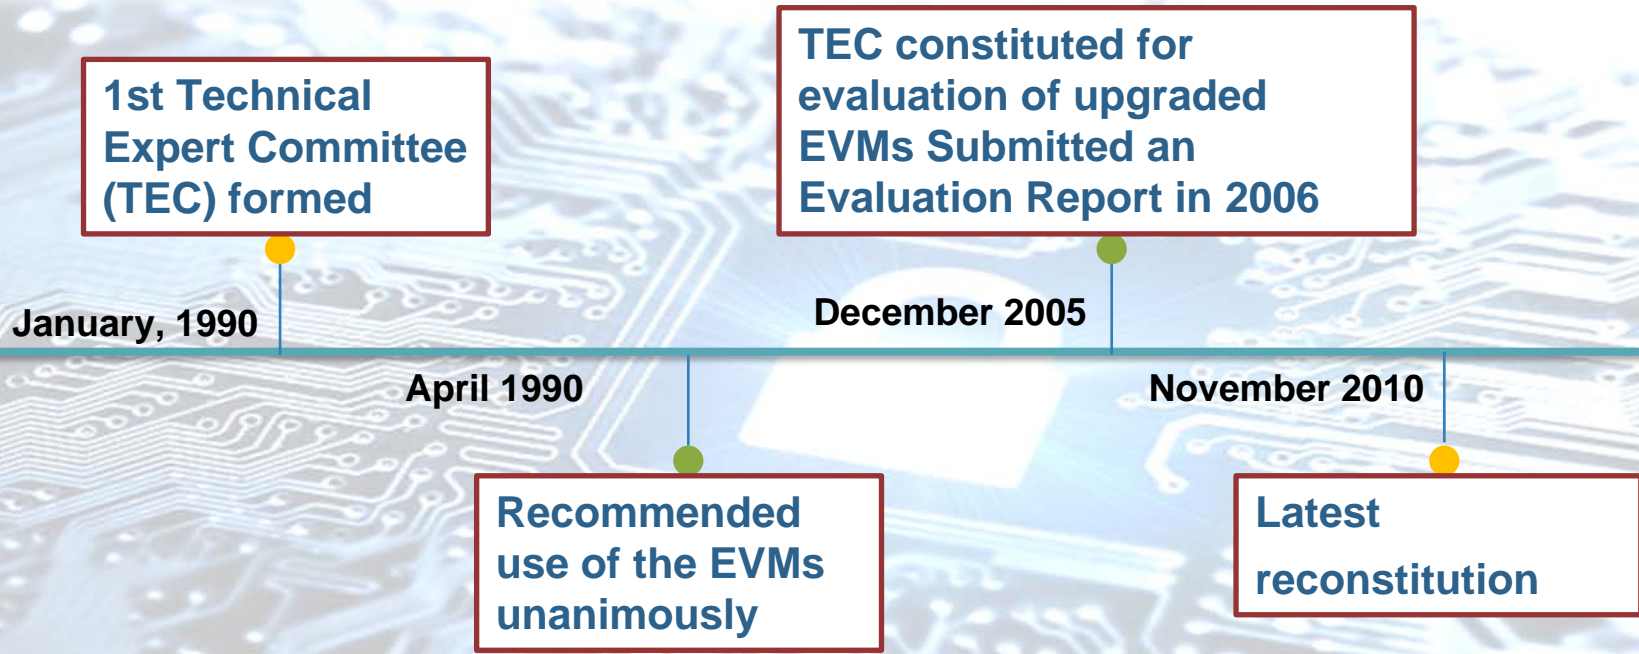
1st Technical Expert Committee (TEC) formed

TEC constituted for evaluation of upgraded EVMs Submitted an Evaluation Report in 2006

January, 1990

December 2005

April 1990

November 2010

Recommended use of the EVMs unanimously

Latest reconstitution